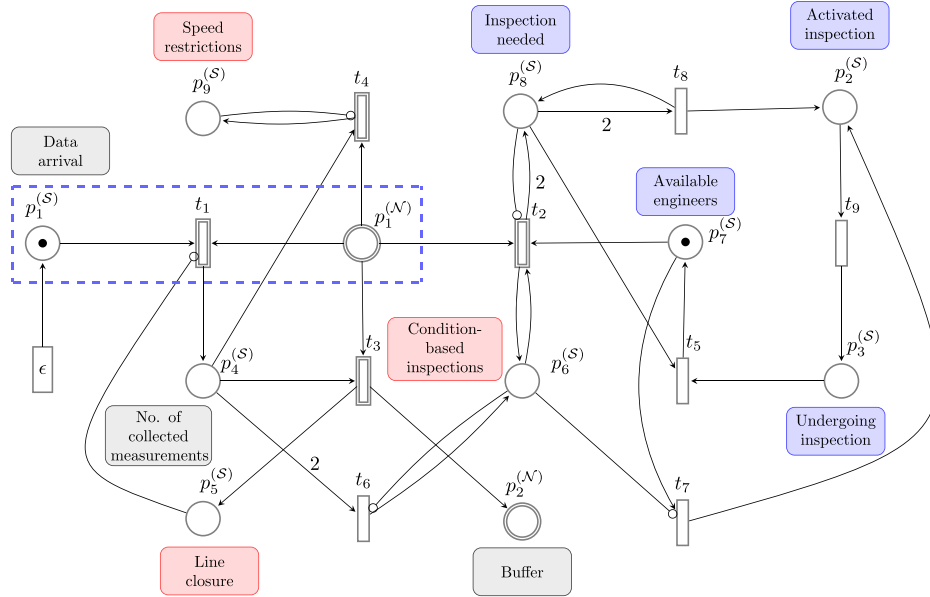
Speed restrictions

Inspection needed

Activated inspection

$t_4$

$t_8$

$p_9^{(\mathcal{S})}$

$p_8^{(\mathcal{S})}$

$p_2^{(\mathcal{S})}$

2

Data arrival

2

Available engineers

$t_9$

$p_1^{(\mathcal{S})}$

$t_1$

$p_1^{(\mathcal{N})}$

$t_2$

$p_7^{(\mathcal{S})}$

Condition-based inspections

$t_3$

$t_5$

$p_3^{(\mathcal{S})}$

$p_4^{(\mathcal{S})}$

$p_6^{(\mathcal{S})}$

$\epsilon$

No. of collected measurements

Undergoing inspection

2

$p_5^{(\mathcal{S})}$

$t_6$

$p_2^{(\mathcal{N})}$

$t_7$

Line closure

Buffer